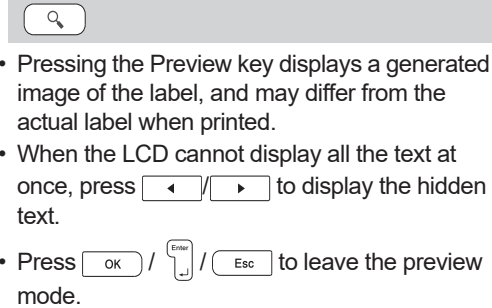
• Pressing the Preview key displays a generated image of the label, and may differ from the actual label when printed.
• When the LCD cannot display all the text at once, press ◄ / ► to display the hidden text.
• Press OK / Enter / Esc to leave the preview mode.